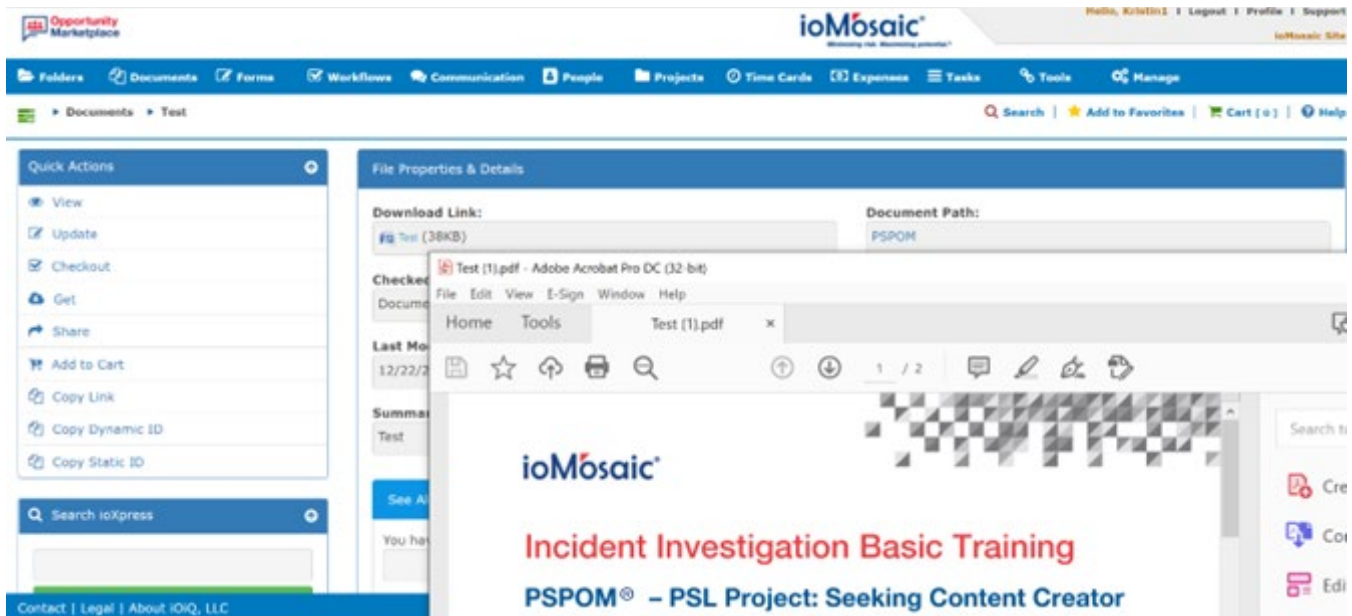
Opportunity Marketplace

ioMosaic®
Minimizing risk. Maximizing potential.®

Hello, Kristin1 | Logout | Profile | Support
ioMosaic Site

Folders Documents Forms Workflows Communication People Projects Time Cards Expenses Tasks Tools Manage

▸ Documents ▸ Test

Search | Add to Favorites | Cart ( 0 ) | Help

Quick Actions
View
Update
Checkout
Get
Share
Add to Cart
Copy Link
Copy Dynamic ID
Copy Static ID

Search ioXpress

Contact | Legal | About iOiQ, LLC

File Properties & Details

Download Link:
Test (38KB)

Document Path:
PSPOM

Checked
Docume

Last Mo
12/22/2

Summar
Test

See Al

You hav

Test (1).pdf - Adobe Acrobat Pro DC (32-bit)
File Edit View E-Sign Window Help
Home Tools Test (1).pdf ×
1 / 2

ioMosaic®

Incident Investigation Basic Training

PSPOM® – PSL Project: Seeking Content Creator

Search t
Cre
Co
Edi